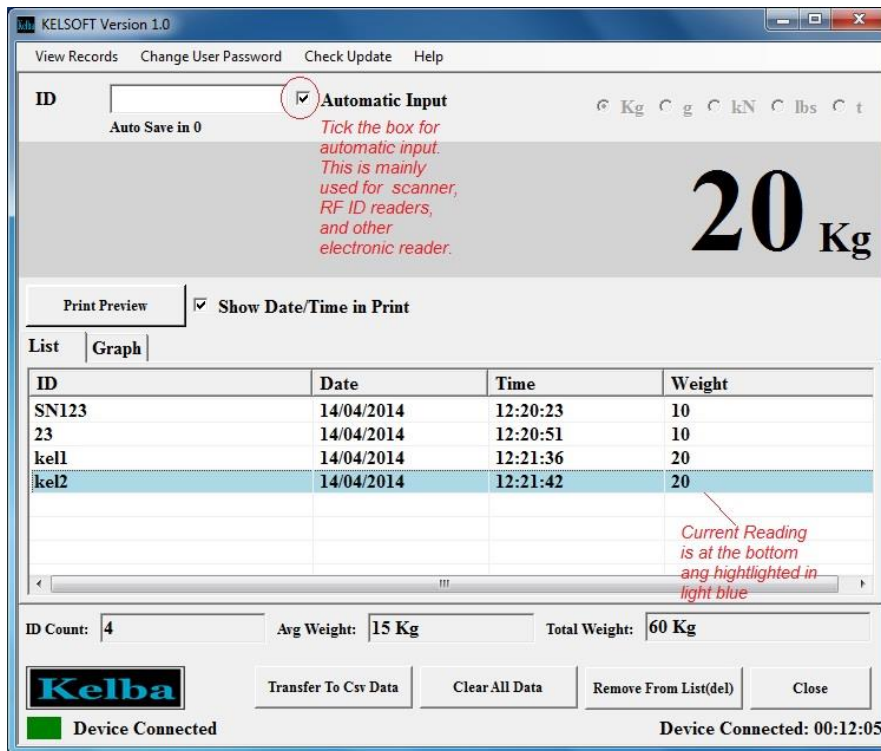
KELSOFT Version 1.0

View Records Change User Password Check Update Help

ID

Auto Save in 0

Automatic Input

Tick the box for automatic input. This is mainly used for scanner, RF ID readers, and other electronic reader.

Kg g kN lbs t

20 Kg

Print Preview

Show Date/Time in Print

List Graph

| ID | Date | Time | Weight |
|---|---|---|---|
| SN123 | 14/04/2014 | 12:20:23 | 10 |
| 23 | 14/04/2014 | 12:20:51 | 10 |
| kel1 | 14/04/2014 | 12:21:36 | 20 |
| kel2 | 14/04/2014 | 12:21:42 | 20 |

Current Reading is at the bottom ang hightlighted in light blue

ID Count: 4 Avg Weight: 15 Kg Total Weight: 60 Kg

Kelba

Transfer To Csv Data Clear All Data Remove From List(del) Close

Device Connected

Device Connected: 00:12:05